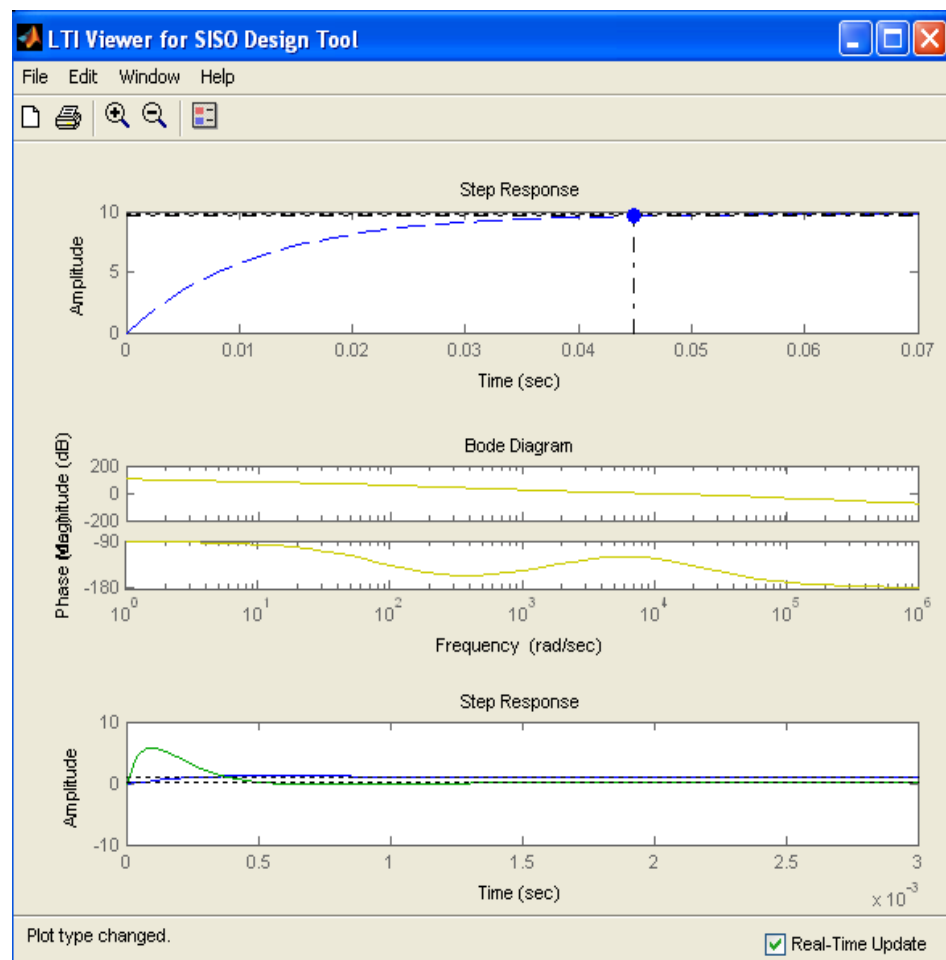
LTI Viewer for SISO Design Tool

File Edit Window Help

Step Response

Amplitude

10
5
0

0 0.01 0.02 0.03 0.04 0.05 0.06 0.07

Time (sec)

Bode Diagram

Magnitude (dB)

200
0
-200

Phase (deg)

-90
-180

$10^0$ $10^1$ $10^2$ $10^3$ $10^4$ $10^5$ $10^6$

Frequency (rad/sec)

Step Response

Amplitude

10
0
-10

0 0.5 1 1.5 2 2.5 3

Time (sec)

$x 10^{-3}$

Plot type changed.

Real-Time Update